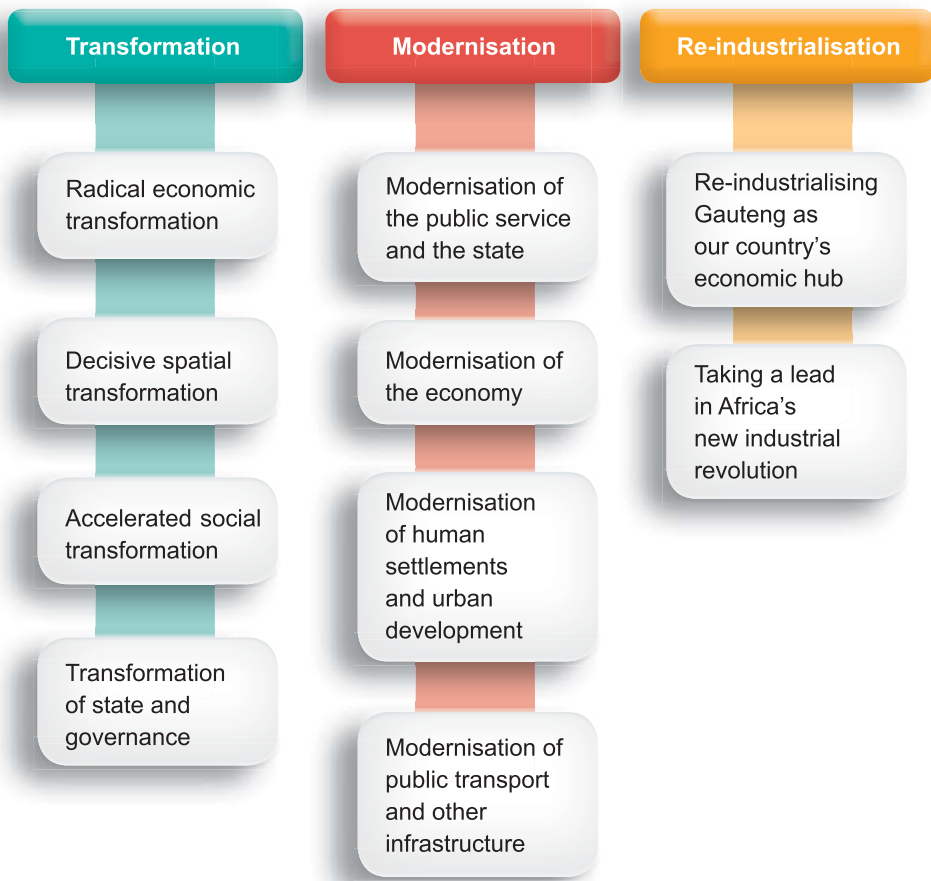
Transformation

Radical economic transformation

Decisive spatial transformation

Accelerated social transformation

Transformation of state and governance

Modernisation

Modernisation of the public service and the state

Modernisation of the economy

Modernisation of human settlements and urban development

Modernisation of public transport and other infrastructure

Re-industrialisation

Re-industrialising Gauteng as our country's economic hub

Taking a lead in Africa's new industrial revolution